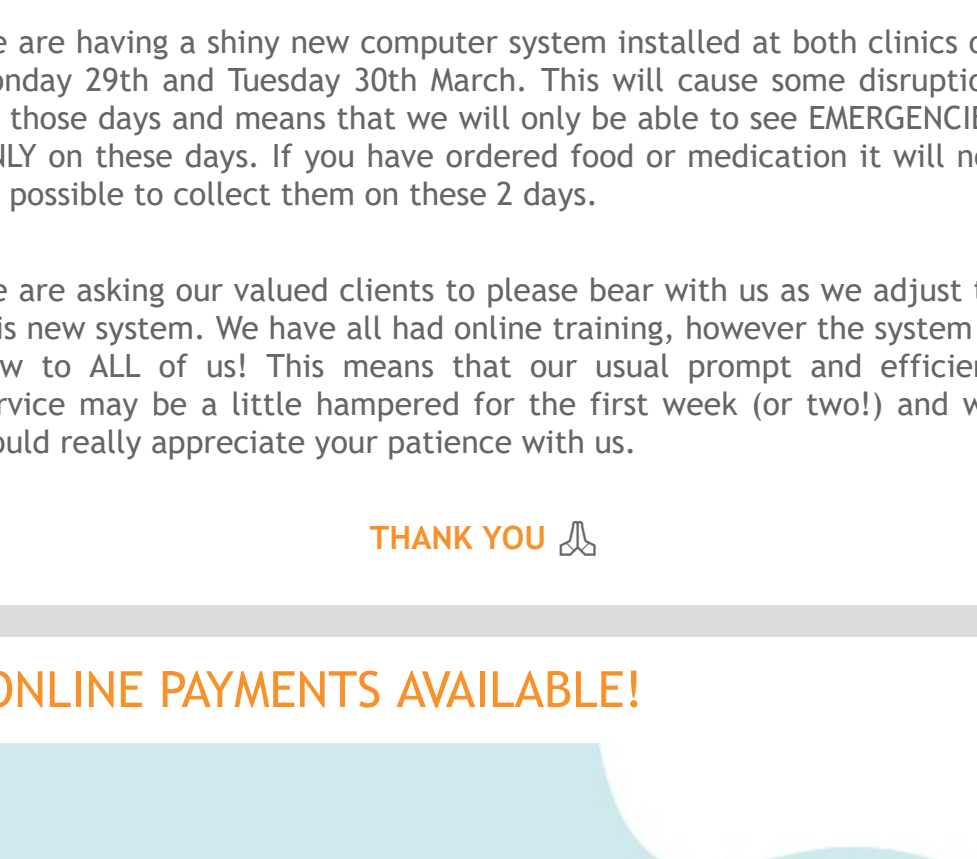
e are having a shiny new computer system installed at both clinics o onday 29th and Tuesday 30th March. This will cause some disruptio those days and means that we will only be able to see EMERGENCIE NLY on these days. If you have ordered food or medication it will no possible to collect them on these 2 days.

e are asking our valued clients to please bear with us as we adjust t is new system. We have all had online training, however the system w to ALL of us! This means that our usual prompt and efficien rvice may be a little hampered for the first week (or two!) and w ould really appreciate your patience with us.

THANK YOU 🙏

ONLINE PAYMENTS AVAILABLE!